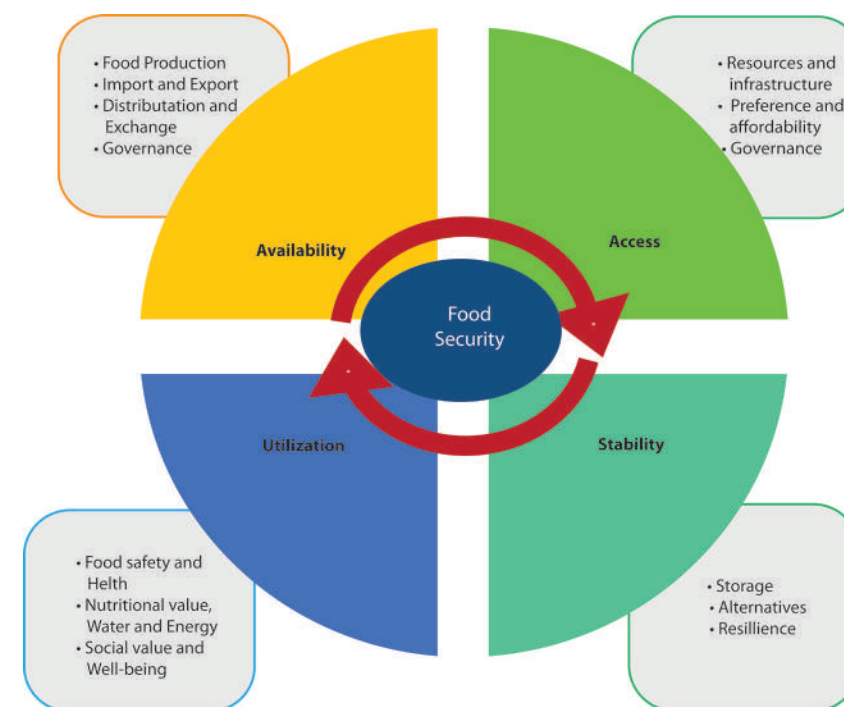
• Food Production
• Import and Export
• Distributation and Exchange
• Governance

• Resources and infrastructure
• Preference and affordability
• Governance

Availability

Access

Food Security

Utilization

Stability

• Food safety and Helth
• Nutritional value, Water and Energy
• Social value and Well-being

• Storage
• Alternatives
• Resillience